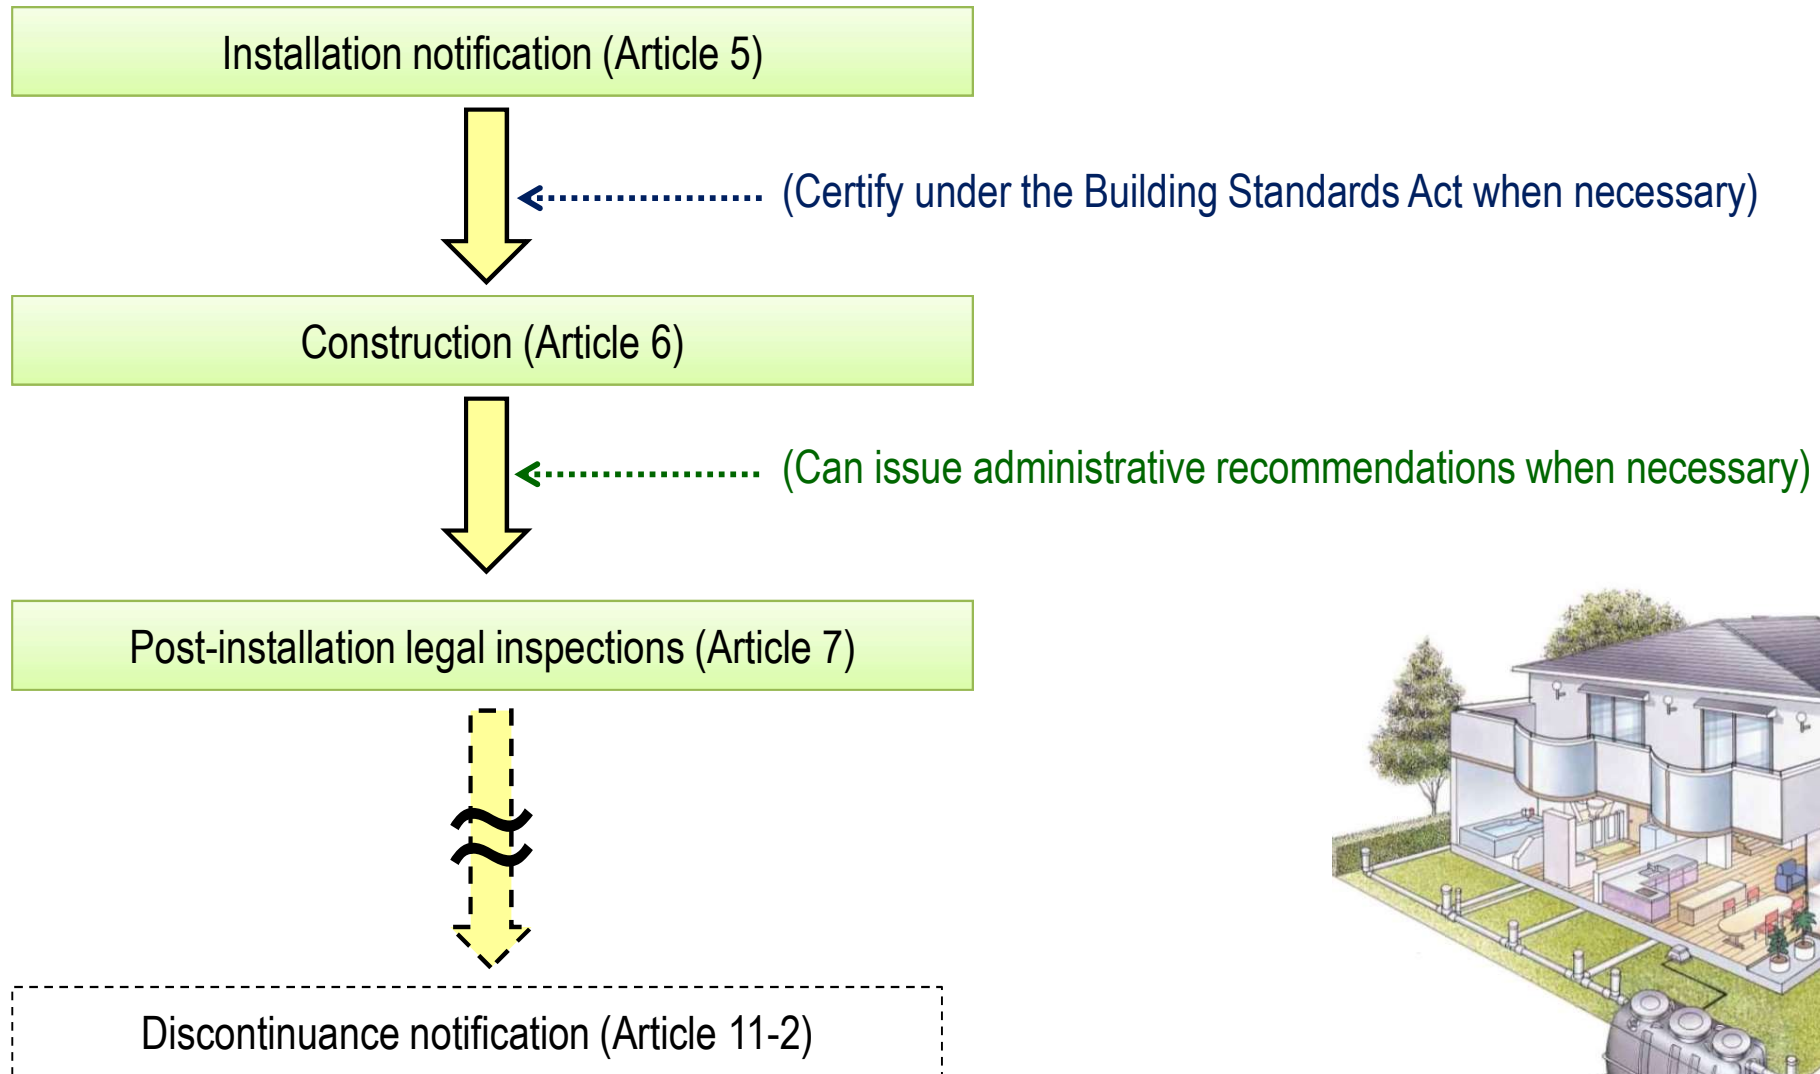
Installation notification (Article 5)

(Certify under the Building Standards Act when necessary)

Construction (Article 6)

(Can issue administrative recommendations when necessary)

Post-installation legal inspections (Article 7)

Discontinuance notification (Article 11-2)